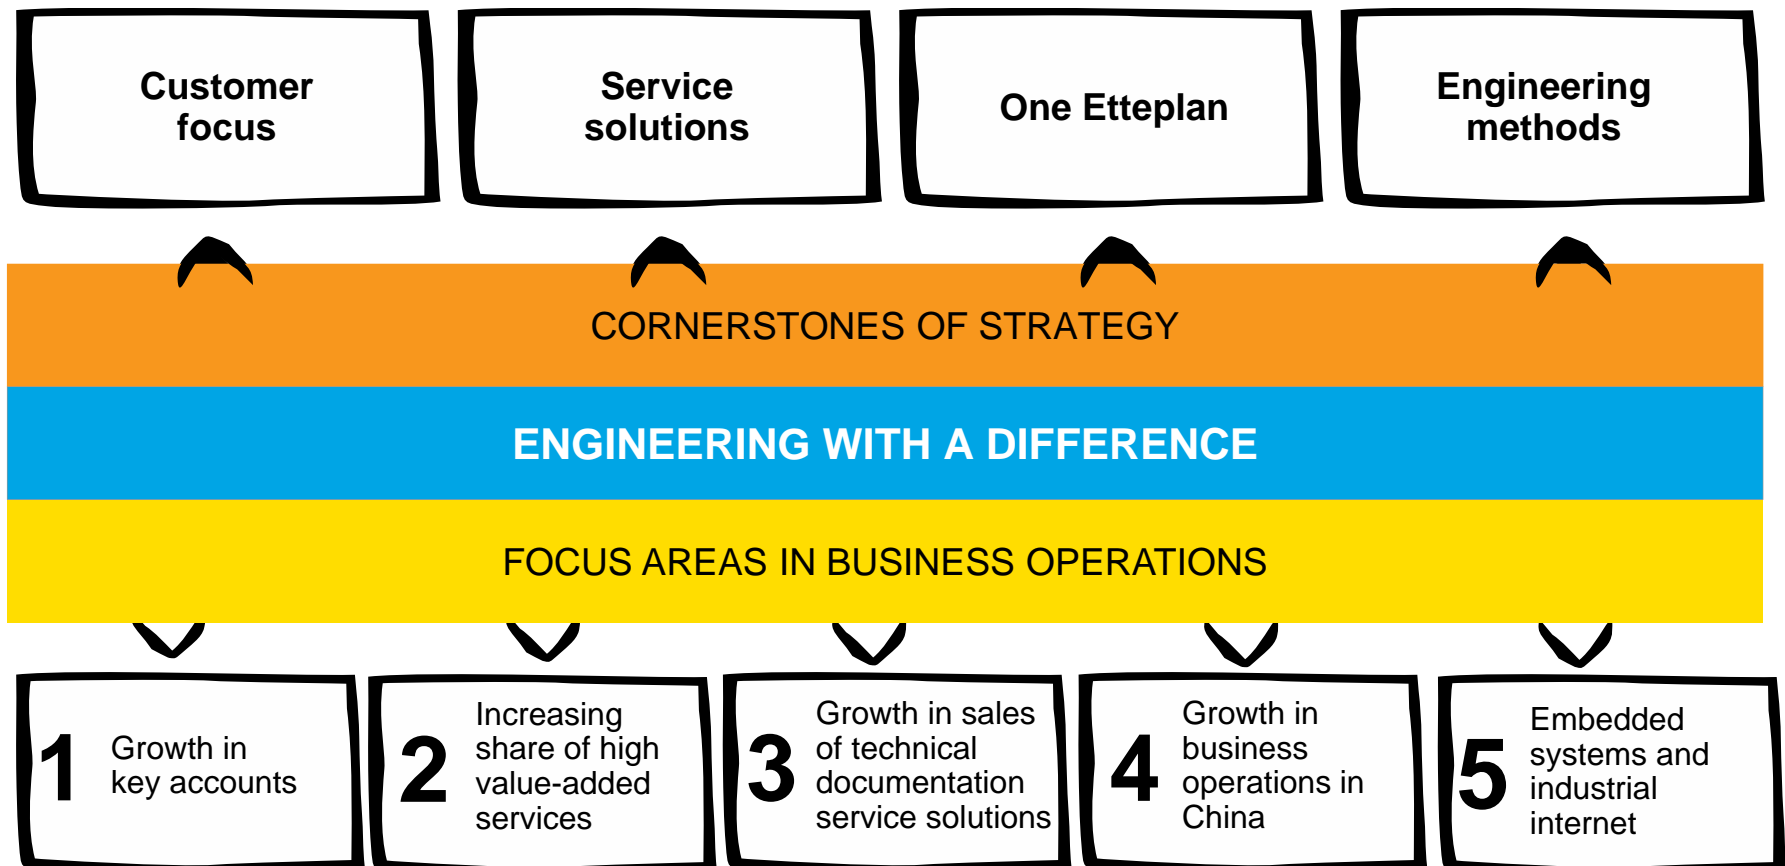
Customer focus

Service solutions

One Etteplan

Engineering methods

CORNERSTONES OF STRATEGY

ENGINEERING WITH A DIFFERENCE

FOCUS AREAS IN BUSINESS OPERATIONS

1 Growth in key accounts

2 Increasing share of high value-added services

3 Growth in sales of technical documentation service solutions

4 Growth in business operations in China

5 Embedded systems and industrial internet